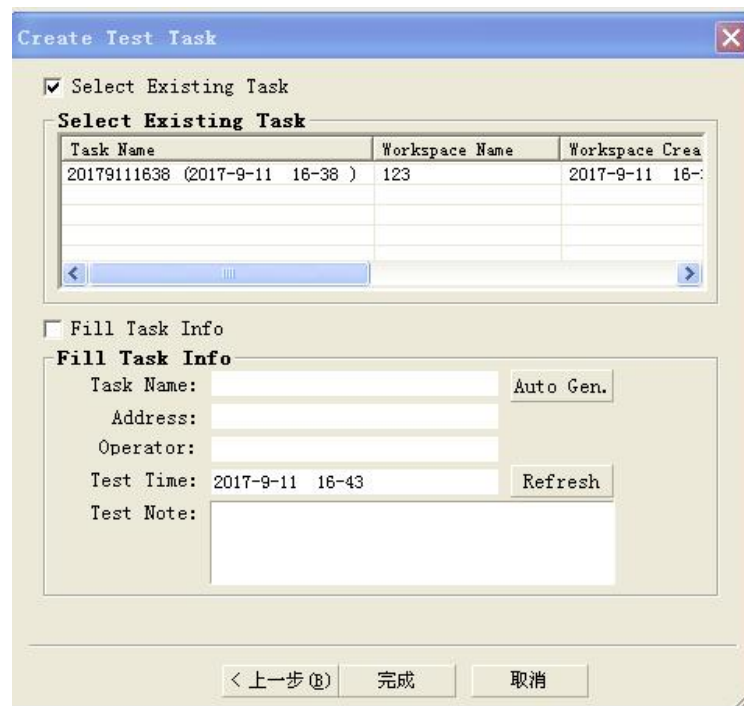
Create Test Task

Select Existing Task

Select Existing Task

| Task Name | Workspace Name | Workspace Crea |
|---|---|---|
| 20179111638 (2017-9-11 16-38 ) | 123 | 2017-9-11 16-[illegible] |

Fill Task Info

Fill Task Info

Task Name: Auto Gen.

Address:

Operator:

Test Time: 2017-9-11 16-43 Refresh

Test Note:

< 上一步(B) 完成 取消